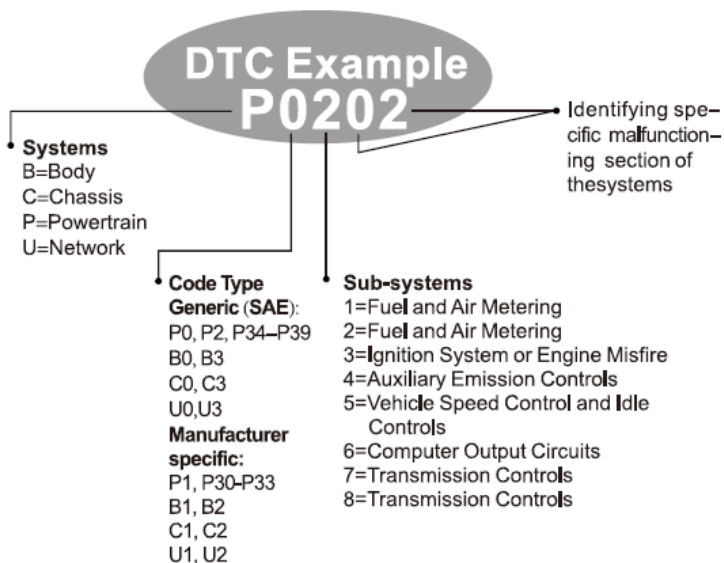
DTC Example
P0202

Identifying specific malfunctioning section of thesystems

Systems
B=Body
C=Chassis
P=Powertrain
U=Network

Code Type
Generic (SAE):
P0, P2, P34–P39
B0, B3
C0, C3
U0,U3
Manufacturer specific:
P1, P30-P33
B1, B2
C1, C2
U1, U2

Sub-systems
1=Fuel and Air Metering
2=Fuel and Air Metering
3=Ignition System or Engine Misfire
4=Auxiliary Emission Controls
5=Vehicle Speed Control and Idle Controls
6=Computer Output Circuits
7=Transmission Controls
8=Transmission Controls